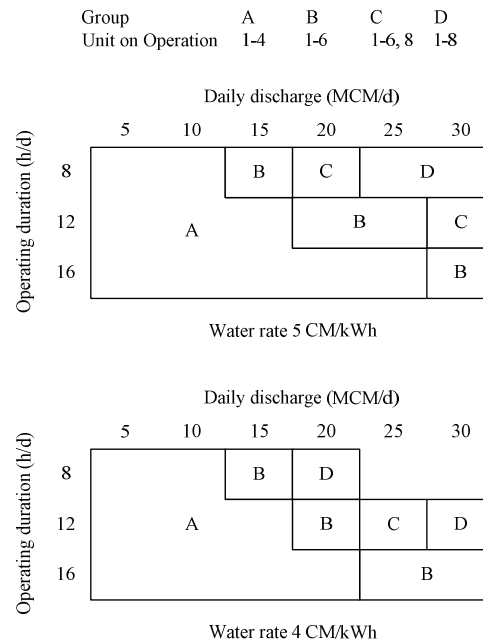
| Group | A | B | C | D |
|---|---|---|---|---|
| Unit on Operation | 1-4 | 1-6 | 1-6, 8 | 1-8 |

Daily discharge (MCM/d)

5 10 15 20 25 30

Operating duration (h/d)

8 B C D

12 A B C

16 B

Water rate 5 CM/kWh

Daily discharge (MCM/d)

5 10 15 20 25 30

Operating duration (h/d)

8 B D

12 A B C D

16 B

Water rate 4 CM/kWh